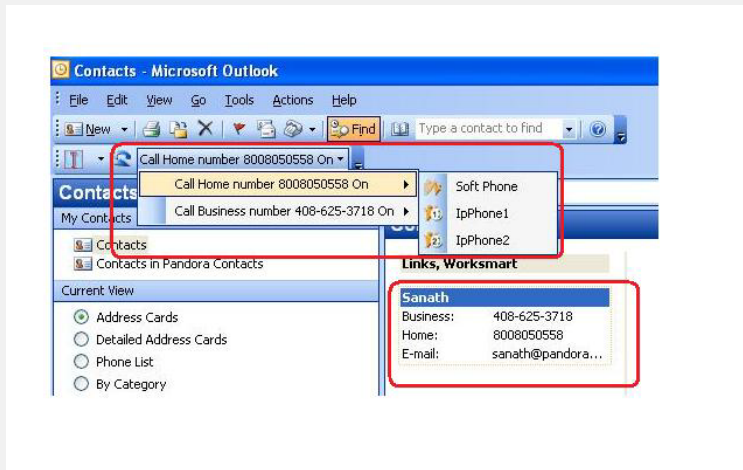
Contacts - Microsoft Outlook

File Edit View Go Tools Actions Help

New Find Type a contact to find

Call Home number 8008050558 On

Contacts

Call Home number 8008050558 On

Call Business number 408-625-3718 On

Soft Phone

IpPhone1

IpPhone2

My Contacts

Contacts

Contacts in Pandora Contacts

Links, Worksmart

Current View

Address Cards

Detailed Address Cards

Phone List

By Category

Sanath

| Business: | 408-625-3718 |
|---|---|
| Home: | 8008050558 |
| E-mail: | sanath@pandora... |